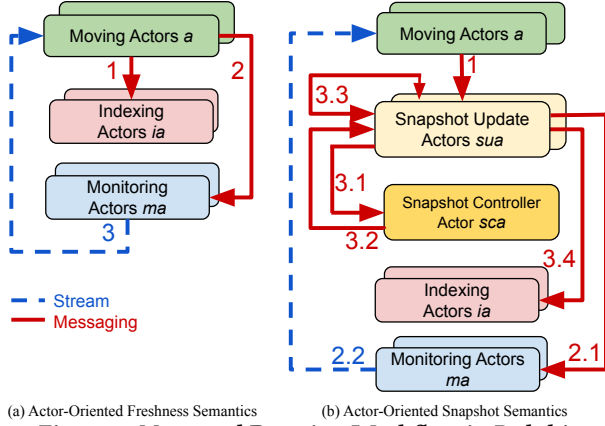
Moving Actors *a*

1

2

Indexing Actors *ia*

Monitoring Actors *ma*

3

Stream

Messaging

Moving Actors *a*

1

3.3

Snapshot Update Actors *sua*

3.1

Snapshot Controller Actor *sca*

3.2

3.4

Indexing Actors *ia*

2.2

Monitoring Actors *ma*

2.1

(a) Actor-Oriented Freshness Semantics

(b) Actor-Oriented Snapshot Semantics

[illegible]